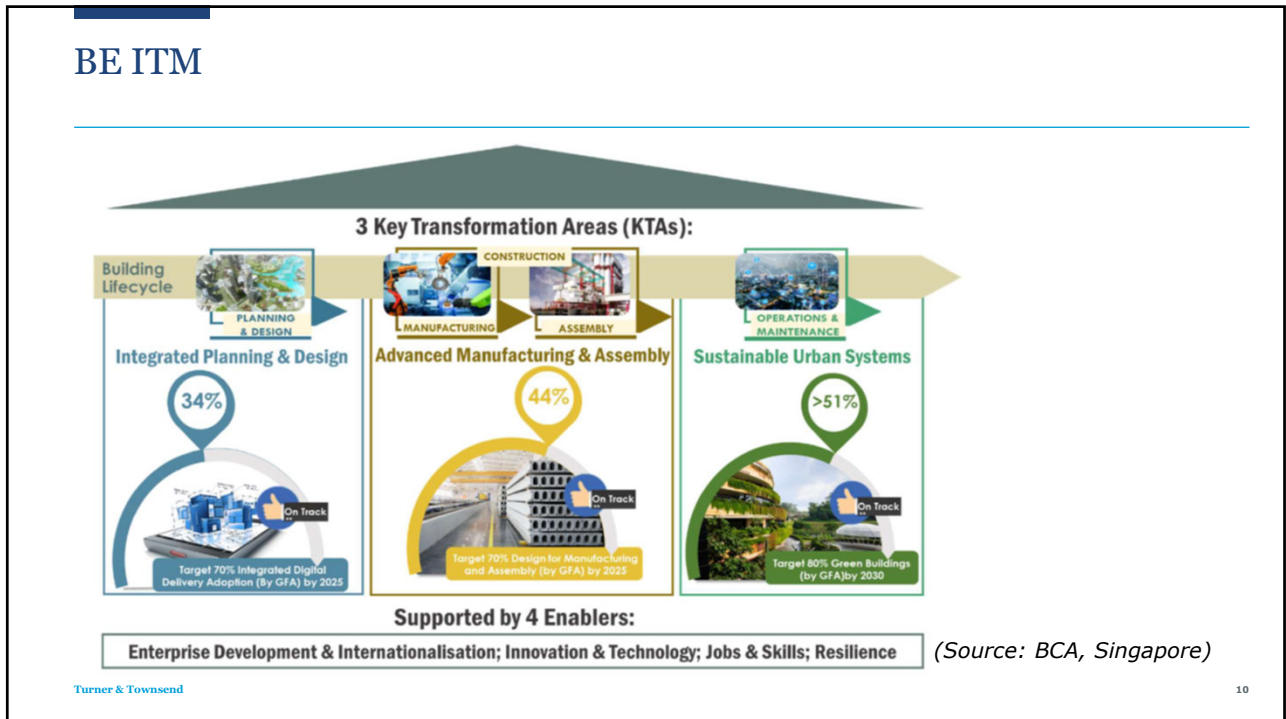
BE ITM

3 Key Transformation Areas (KTAs):

Building Lifecycle

CONSTRUCTION

PLANNING & DESIGN

MANUFACTURING

ASSEMBLY

OPERATIONS & MAINTENANCE

Integrated Planning & Design

Advanced Manufacturing & Assembly

Sustainable Urban Systems

34%

44%

>51%

On Track

On Track

On Track

Target 70% Integrated Digital Delivery Adoption (By GFA) by 2025

Target 70% Design for Manufacturing and Assembly (by GFA) by 2025

Target 80% Green Buildings (by GFA)by 2030

Supported by 4 Enablers:

Enterprise Development & Internationalisation; Innovation & Technology; Jobs & Skills; Resilience

(Source: BCA, Singapore)

Turner & Townsend

10